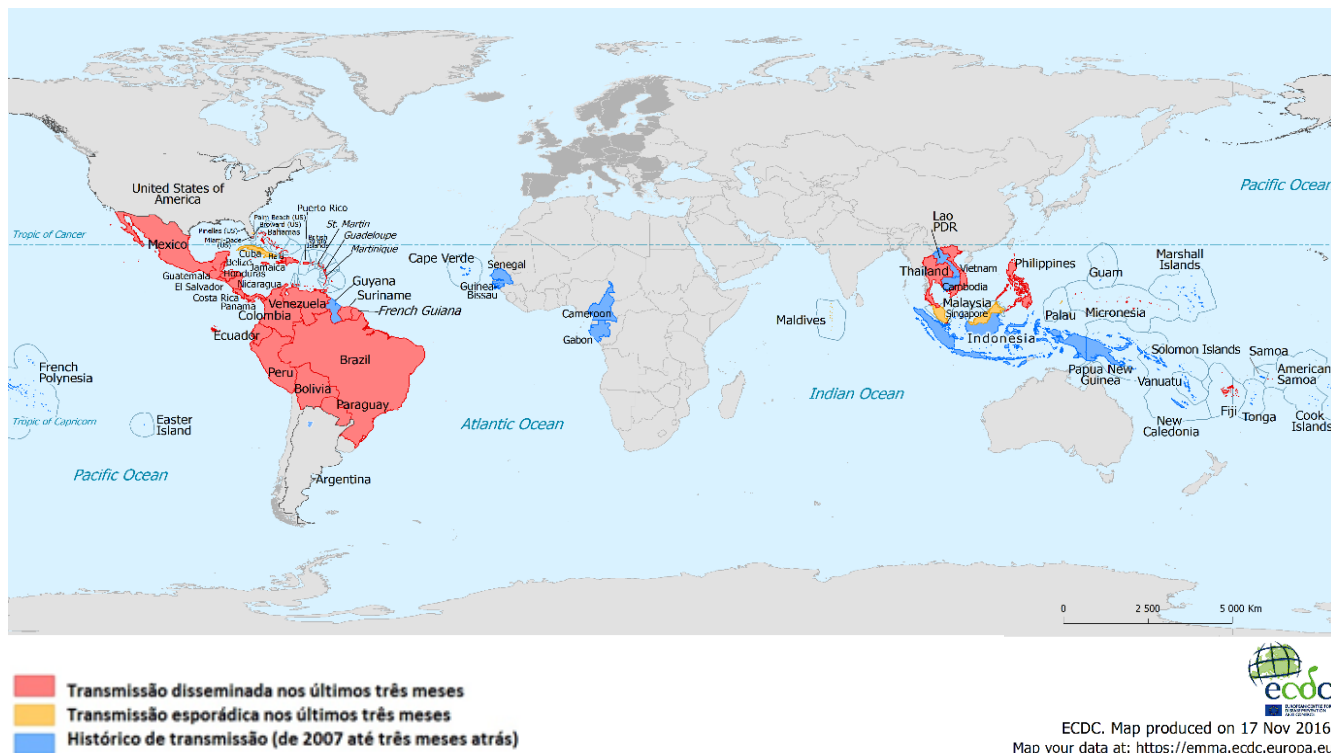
Pacific Ocean
Tropic of Cancer
United States of America
Mexico
Puerto Rico
Palm Beach (US)
Pinellas (US)
Broward (US)
Miami-Dade (US)
Bahamas
St. Martin
British Virgin Islands
Guadeloupe
Martinique
Cuba
Belize
Haiti
Jamaica
Honduras
Guatemala
El Salvador
Nicaragua
Costa Rica
Panama
Venezuela
Colombia
Guyana
Suriname
French Guiana
Ecuador
Brazil
Peru
Bolivia
Paraguay
Argentina
French Polynesia
Easter Island
Tropic of Capricorn
Pacific Ocean
Cape Verde
Senegal
Guinea-Bissau
Cameroon
Gabon
Atlantic Ocean
Maldives
Indian Ocean
Lao PDR
Thailand
Vietnam
Cambodia
Malaysia
Singapore
Indonesia
Philippines
Guam
Marshall Islands
Palau
Micronesia
Papua New Guinea
Solomon Islands
Samoa
American Samoa
Vanuatu
Fiji
Tonga
Cook Islands
New Caledonia
0
2 500
5 000 Km

Transmissão disseminada nos últimos três meses
Transmissão esporádica nos últimos três meses
Histórico de transmissão (de 2007 até três meses atrás)

ecdc
EUROPEAN CENTRE FOR DISEASE PREVENTION AND CONTROL
ECDC. Map produced on 17 Nov 2016
Map your data at: https://emma.ecdc.europa.eu